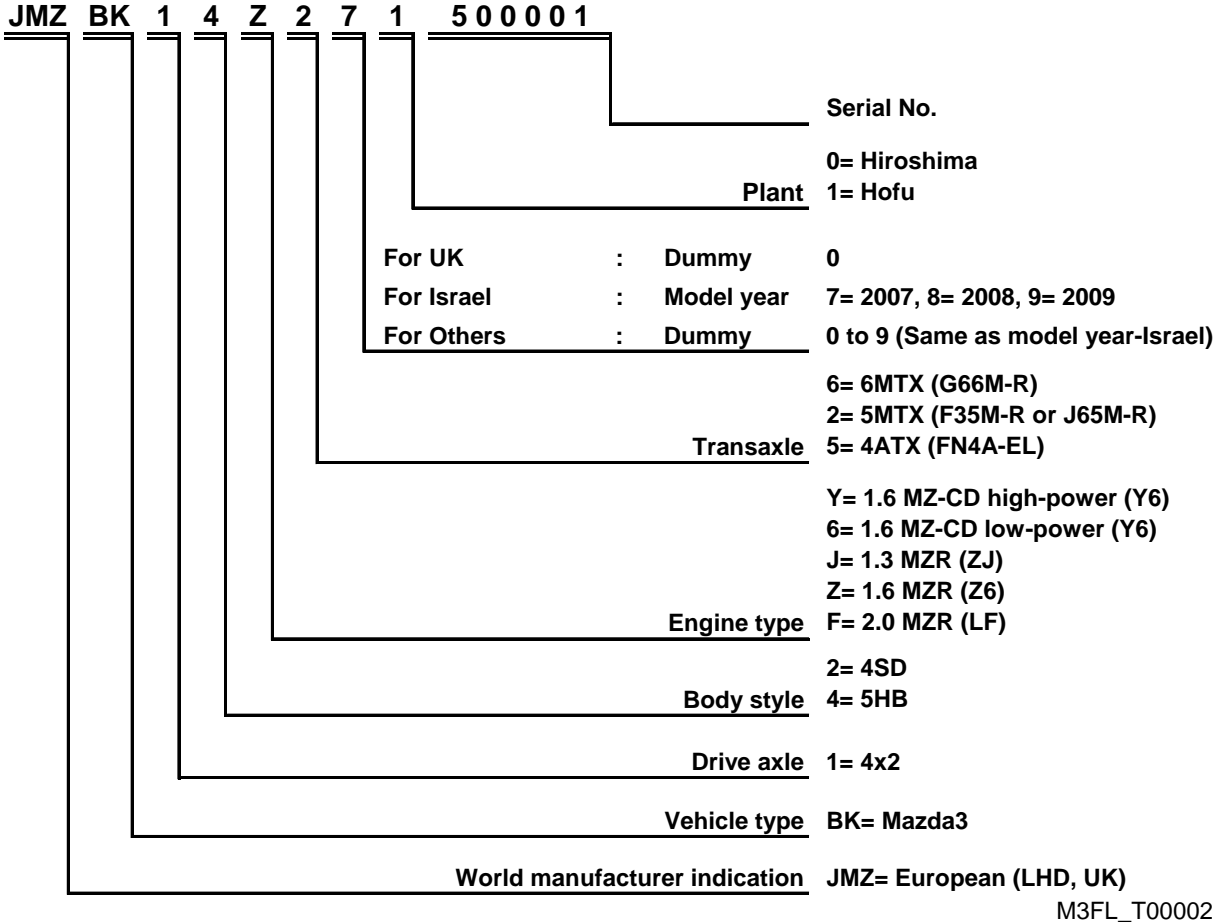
JMZ BK 1 4 Z 2 7 1 500001

Serial No.

0= Hiroshima
Plant 1= Hofu

| For UK | : | Dummy | 0 |
|---|---|---|---|
| For Israel | : | Model year | 7= 2007, 8= 2008, 9= 2009 |
| For Others | : | Dummy | 0 to 9 (Same as model year-Israel) |

6= 6MTX (G66M-R)
2= 5MTX (F35M-R or J65M-R)
Transaxle 5= 4ATX (FN4A-EL)

Y= 1.6 MZ-CD high-power (Y6)
6= 1.6 MZ-CD low-power (Y6)
J= 1.3 MZR (ZJ)
Z= 1.6 MZR (Z6)
Engine type F= 2.0 MZR (LF)

2= 4SD
Body style 4= 5HB

Drive axle 1= 4x2

Vehicle type BK= Mazda3

World manufacturer indication JMZ= European (LHD, UK)

M3FL_T00002